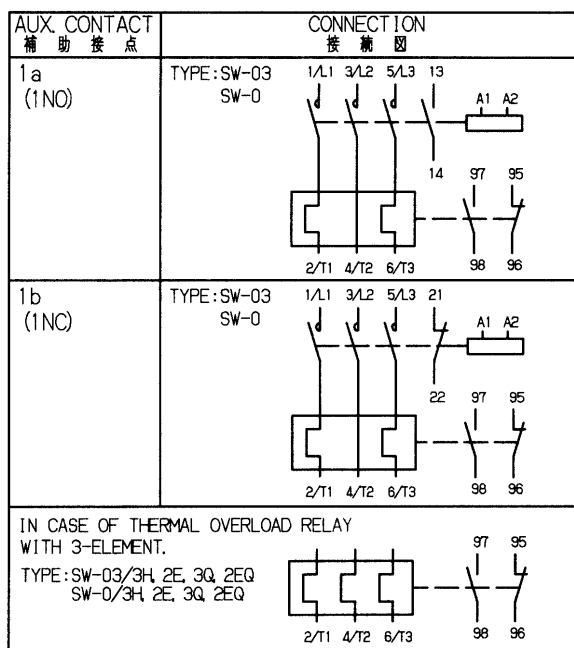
| AUX. CONTACT 補助接点 | CONNECTION 接続図 |
|---|---|
| 1a (1NO) | TYPE: SW-03 SW-0 1/L1 3/L2 5/L3 13 A1 A2 14 97 95 2/T1 4/T2 6/T3 98 96 |
| 1b (1NC) | TYPE: SW-03 SW-0 1/L1 3/L2 5/L3 21 A1 A2 22 97 95 2/T1 4/T2 6/T3 98 96 |

IN CASE OF THERMAL OVERLOAD RELAY WITH 3-ELEMENT.

TYPE: SW-03/3H, 2E, 3Q, 2EQ
SW-0/3H, 2E, 3Q, 2EQ

97 95

2/T1 4/T2 6/T3 98 96